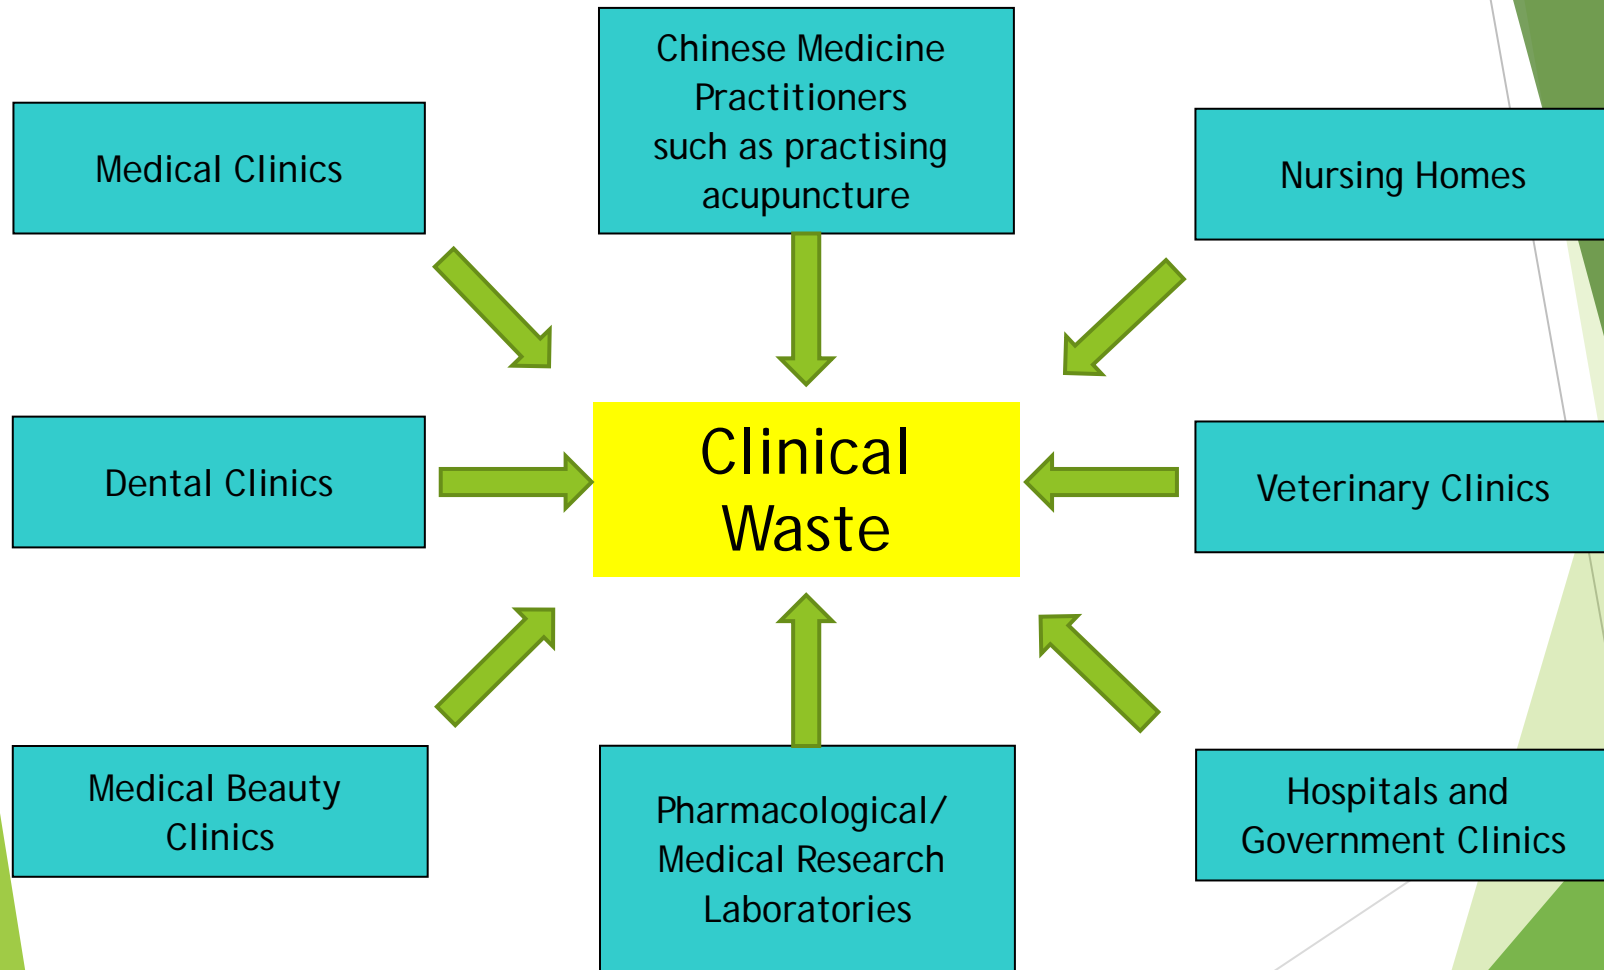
Chinese Medicine Practitioners such as practising acupuncture

Medical Clinics

Nursing Homes

Dental Clinics

Clinical Waste

Veterinary Clinics

Medical Beauty Clinics

Pharmacological/ Medical Research Laboratories

Hospitals and Government Clinics